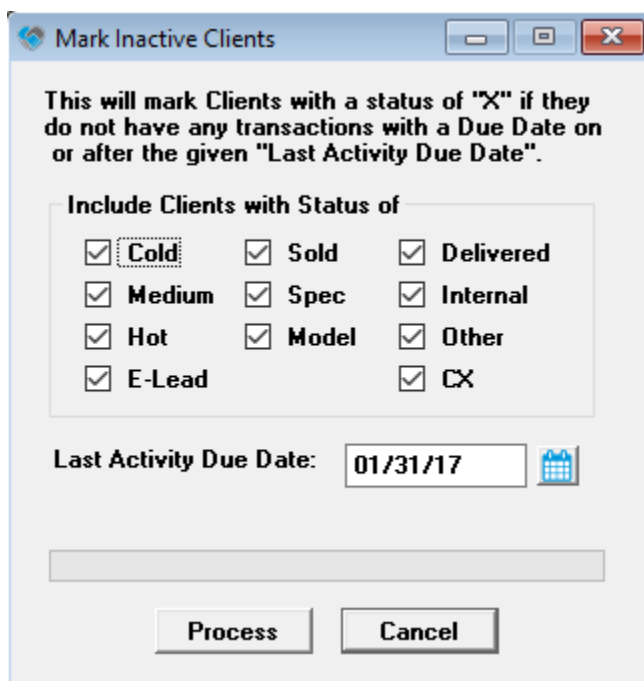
Mark Inactive Clients

This will mark Clients with a status of "X" if they do not have any transactions with a Due Date on or after the given "Last Activity Due Date".

Include Clients with Status of

☑ Cold ☑ Sold ☑ Delivered
☑ Medium ☑ Spec ☑ Internal
☑ Hot ☑ Model ☑ Other
☑ E-Lead ☑ CX

Last Activity Due Date: 01/31/17

Process Cancel